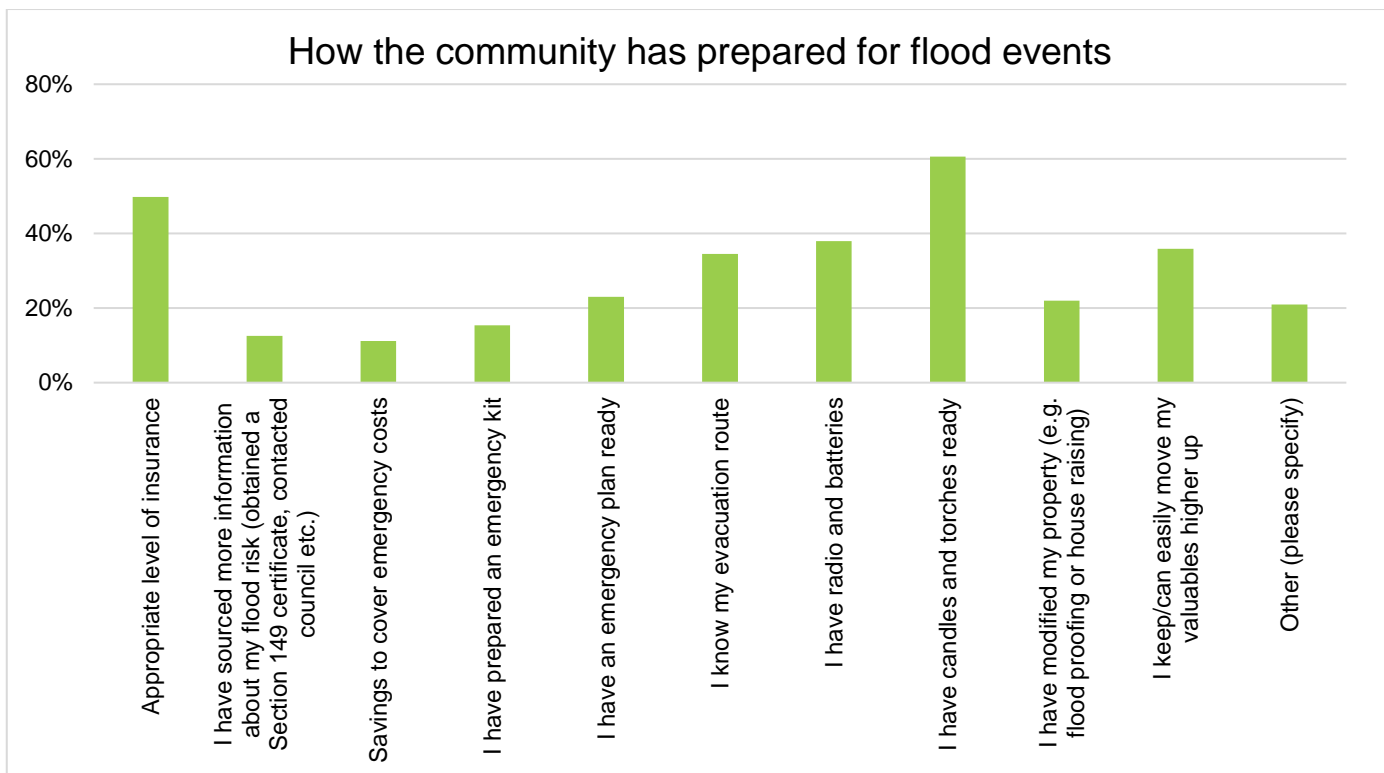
How the community has prepared for flood events

80%
60%
40%
20%
0%

Appropriate level of insurance
I have sourced more information about my flood risk (obtained a Section 149 certificate, contacted council etc.)
Savings to cover emergency costs
I have prepared an emergency kit
I have an emergency plan ready
I know my evacuation route
I have radio and batteries
I have candles and torches ready
I have modified my property (e.g. flood proofing or house raising)
I keep/can easily move my valuables higher up
Other (please specify)